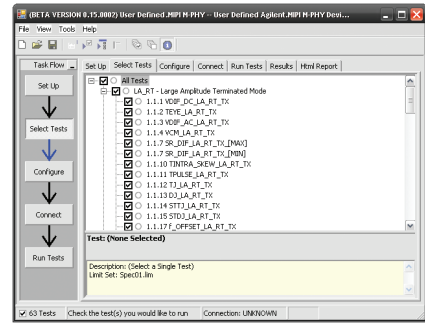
(BETA VERSION 0.15.0002) User Defined.MIPI M-PHY - User Defined Agilent.MIPI M-PHY Devi...

File View Tools Help

Task Flow

Set Up

Select Tests

Configure

Connect

Run Tests

Set Up | Select Tests | Configure | Connect | Run Tests | Results | Html Report

All Tests
LA_RT - Large Amplitude Terminated Mode
1.1.1 VDIF_DC_LA_RT_TX
1.1.2 TEYE_LA_RT_TX
1.1.3 VDIF_AC_LA_RT_TX
1.1.4 VCM_LA_RT_TX
1.1.7 SR_DIF_LA_RT_TX_[MAX]
1.1.7 SR_DIF_LA_RT_TX_[MIN]
1.1.10 TINTRA_SKEW_LA_RT_TX
1.1.11 TPULSE_LA_RT_TX
1.1.12 TJ_LA_RT_TX
1.1.13 DJ_LA_RT_TX
1.1.14 STTJ_LA_RT_TX
1.1.15 STDJ_LA_RT_TX
1.1.17 f_OFFSET_LA_RT_TX

Test: (None Selected)

Description: (Select a Single Test)
Limit Set: Spec01.lim

63 Tests | Check the test(s) you would like to run | Connection: UNKNOWN